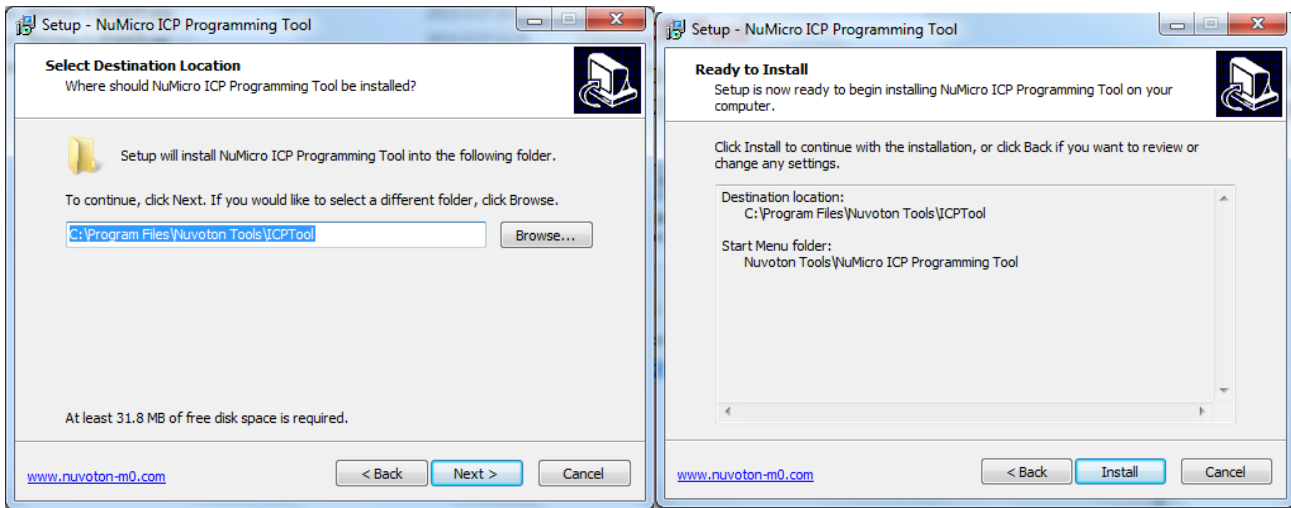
Setup - NuMicro ICP Programming Tool

Select Destination Location
Where should NuMicro ICP Programming Tool be installed?

Setup will install NuMicro ICP Programming Tool into the following folder.

To continue, click Next. If you would like to select a different folder, click Browse.

C:\Program Files\Nuvoton Tools\ICPTool

Browse...

At least 31.8 MB of free disk space is required.

www.nuvoton-m0.com

< Back

Next >

Cancel

Setup - NuMicro ICP Programming Tool

Ready to Install
Setup is now ready to begin installing NuMicro ICP Programming Tool on your computer.

Click Install to continue with the installation, or click Back if you want to review or change any settings.

Destination location:
C:\Program Files\Nuvoton Tools\ICPTool

Start Menu folder:
Nuvoton Tools\NuMicro ICP Programming Tool

www.nuvoton-m0.com

< Back

Install

Cancel